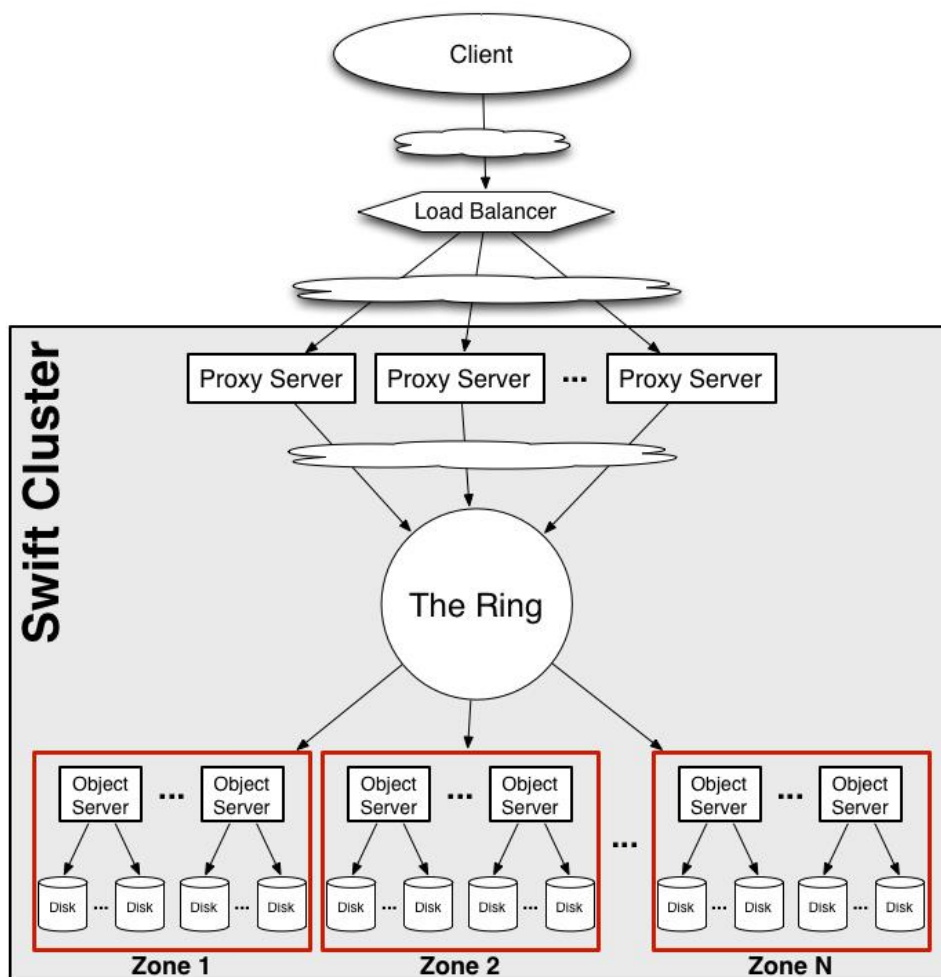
Client

Load Balancer

Swift Cluster

Proxy Server

Proxy Server

...

Proxy Server

The Ring

Object Server

...

Object Server

Disk ... Disk

Disk ... Disk

Zone 1

Object Server

...

Object Server

Disk ... Disk

Disk ... Disk

Zone 2

...

Object Server

...

Object Server

Disk ... Disk

Disk ... Disk

Zone N